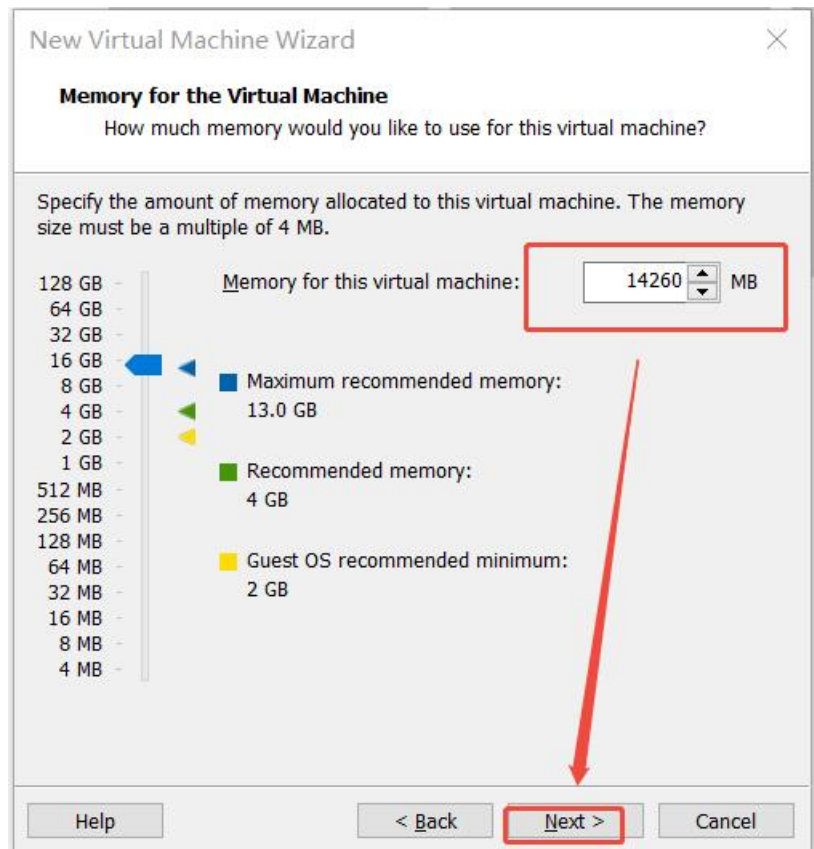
New Virtual Machine Wizard

Memory for the Virtual Machine
How much memory would you like to use for this virtual machine?

Specify the amount of memory allocated to this virtual machine. The memory size must be a multiple of 4 MB.

128 GB
64 GB
32 GB
16 GB
8 GB
4 GB
2 GB
1 GB
512 MB
256 MB
128 MB
64 MB
32 MB
16 MB
8 MB
4 MB

Memory for this virtual machine: 14260 MB

Maximum recommended memory:
13.0 GB

Recommended memory:
4 GB

Guest OS recommended minimum:
2 GB

Help
< Back
Next >
Cancel